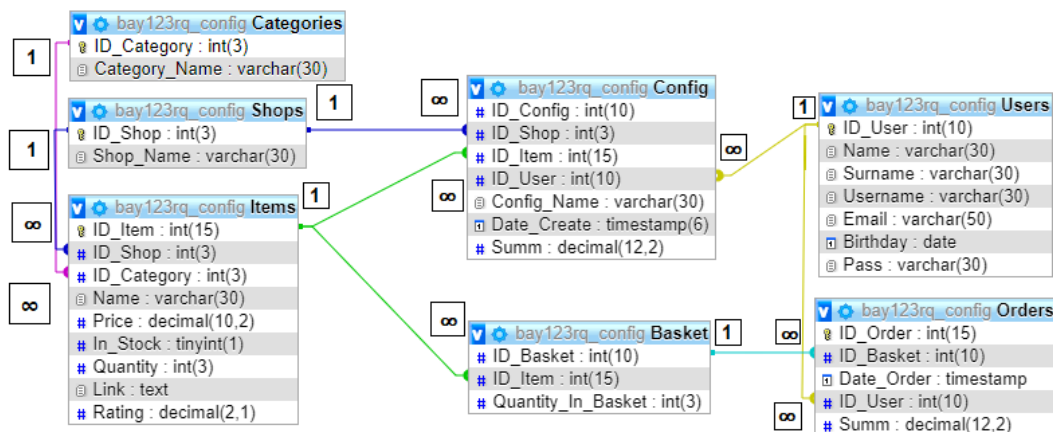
bay123rq_config Categories
ID_Category : int(3)
Category_Name : varchar(30)

1

bay123rq_config Shops
ID_Shop : int(3)
Shop_Name : varchar(30)

1

1

∞

bay123rq_config Items
ID_Item : int(15)
ID_Shop : int(3)
ID_Category : int(3)
Name : varchar(30)
Price : decimal(10,2)
In_Stock : tinyint(1)
Quantity : int(3)
Link : text
Rating : decimal(2,1)

∞

1

∞

bay123rq_config Config
ID_Config : int(10)
ID_Shop : int(3)
ID_Item : int(15)
ID_User : int(10)
Config_Name : varchar(30)
Date_Create : timestamp(6)
Summ : decimal(12,2)

∞

∞

∞

bay123rq_config Basket
ID_Basket : int(10)
ID_Item : int(15)
Quantity_In_Basket : int(3)

1

1

bay123rq_config Users
ID_User : int(10)
Name : varchar(30)
Surname : varchar(30)
Username : varchar(30)
Email : varchar(50)
Birthday : date
Pass : varchar(30)

∞

∞

bay123rq_config Orders
ID_Order : int(15)
ID_Basket : int(10)
Date_Order : timestamp
ID_User : int(10)
Summ : decimal(12,2)